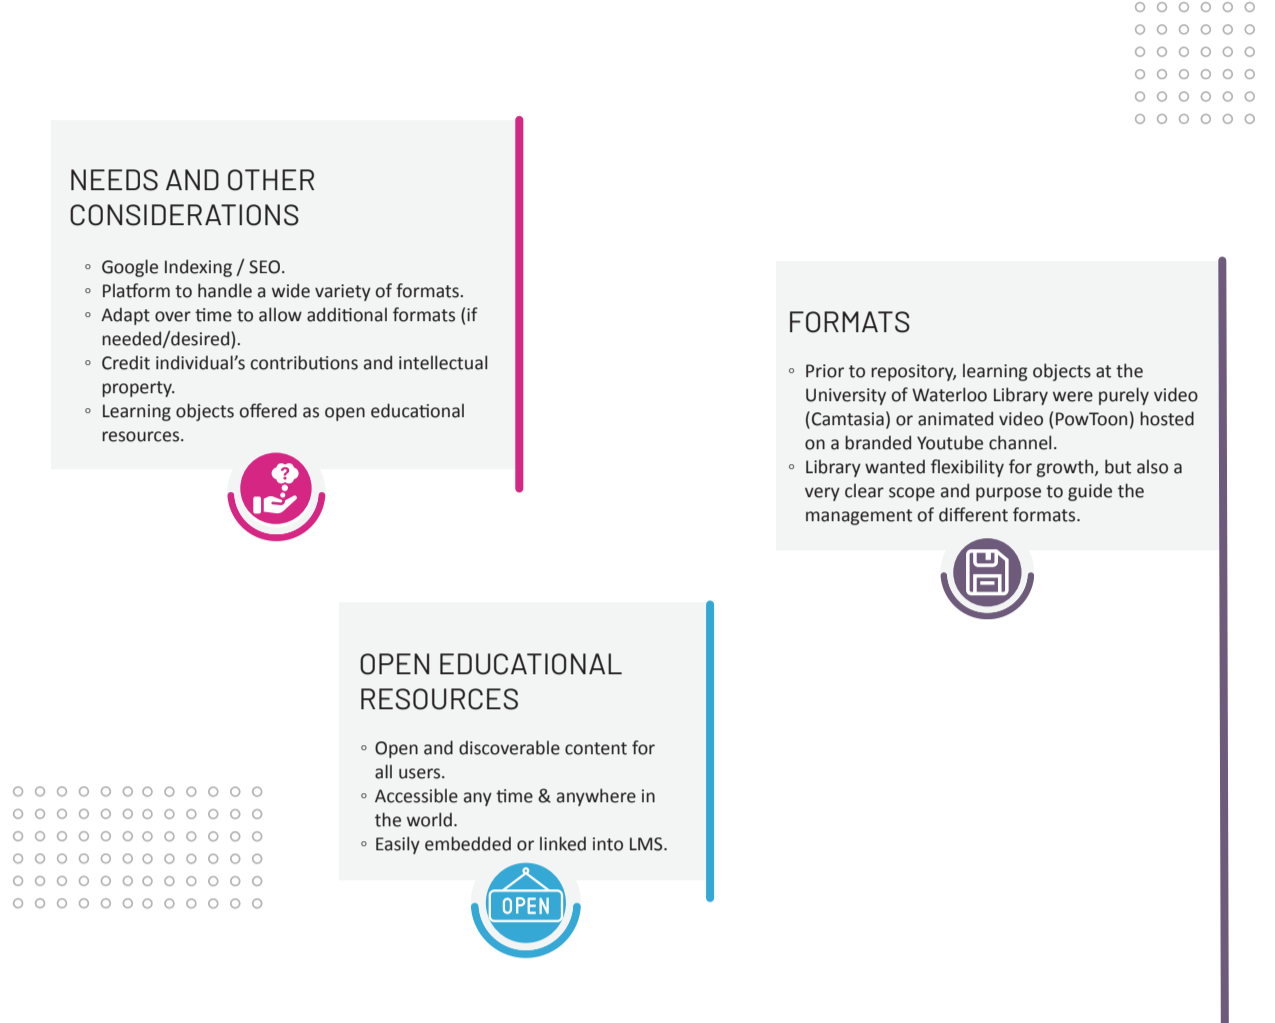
NEEDS AND OTHER CONSIDERATIONS

◦ Google Indexing / SEO.
◦ Platform to handle a wide variety of formats.
◦ Adapt over time to allow additional formats (if needed/desired).
◦ Credit individual’s contributions and intellectual property.
◦ Learning objects offered as open educational resources.

FORMATS

◦ Prior to repository, learning objects at the University of Waterloo Library were purely video (Camtasia) or animated video (PowToon) hosted on a branded Youtube channel.
◦ Library wanted flexibility for growth, but also a very clear scope and purpose to guide the management of different formats.

OPEN EDUCATIONAL RESOURCES

◦ Open and discoverable content for all users.
◦ Accessible any time & anywhere in the world.
◦ Easily embedded or linked into LMS.

OPEN